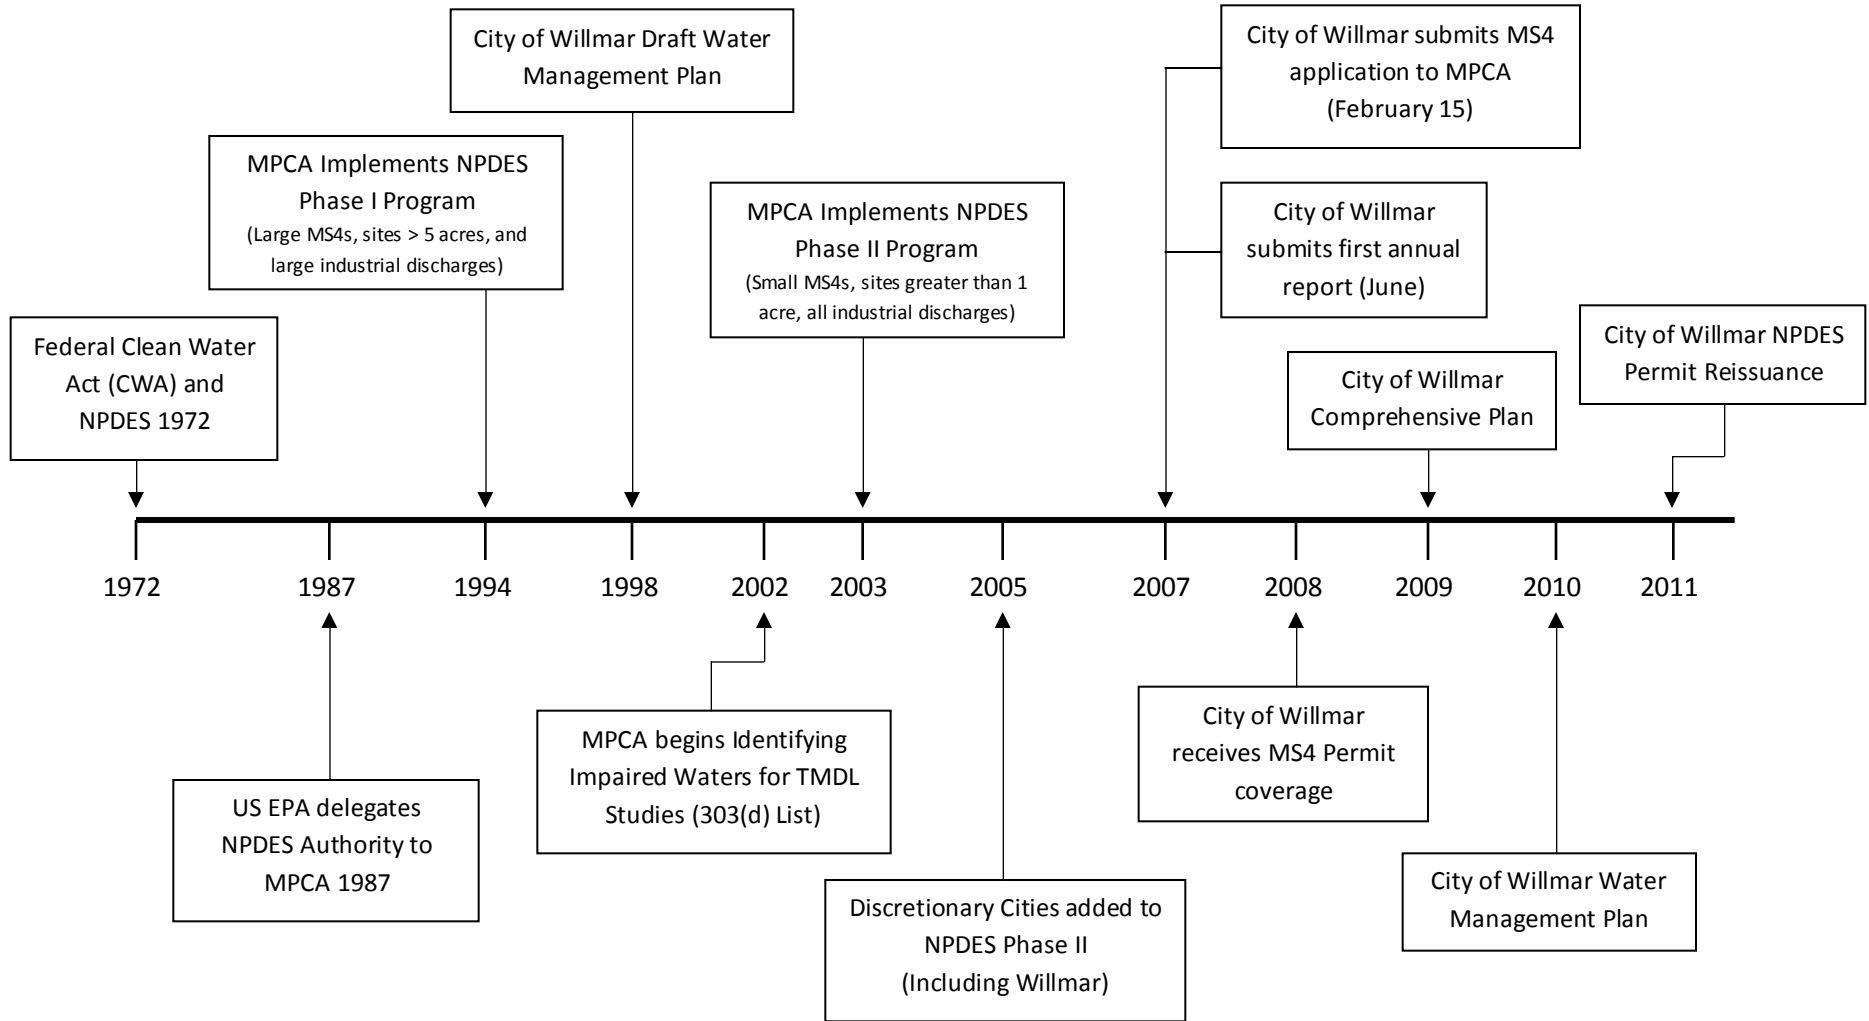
City of Willmar Draft Water Management Plan

City of Willmar submits MS4 application to MPCA (February 15)

MPCA Implements NPDES Phase I Program (Large MS4s, sites > 5 acres, and large industrial discharges)

MPCA Implements NPDES Phase II Program (Small MS4s, sites greater than 1 acre, all industrial discharges)

City of Willmar submits first annual report (June)

Federal Clean Water Act (CWA) and NPDES 1972

City of Willmar NPDES Permit Reissuance

City of Willmar Comprehensive Plan

1972

1987

1994

1998

2002

2003

2005

2007

2008

2009

2010

2011

MPCA begins Identifying Impaired Waters for TMDL Studies (303(d) List)

City of Willmar receives MS4 Permit coverage

US EPA delegates NPDES Authority to MPCA 1987

City of Willmar Water Management Plan

Discretionary Cities added to NPDES Phase II (Including Willmar)